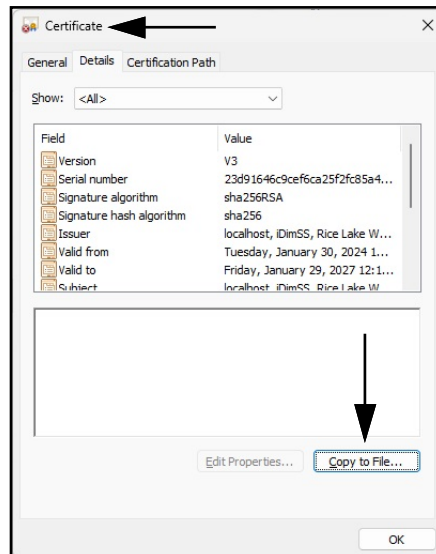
Certificate

General Details Certification Path

Show: <All>

| Field | Value |
|---|---|
| Version | V3 |
| Serial number | 23d91646c9cef6ca25f2fc85a4... |
| Signature algorithm | sha256RSA |
| Signature hash algorithm | sha256 |
| Issuer | localhost, iDimSS, Rice Lake W... |
| Valid from | Tuesday, January 30, 2024 1... |
| Valid to | Friday, January 29, 2027 12:1... |
| Subject | localhost, iDimSS, Rice Lake W... |

Edit Properties... Copy to File...

OK